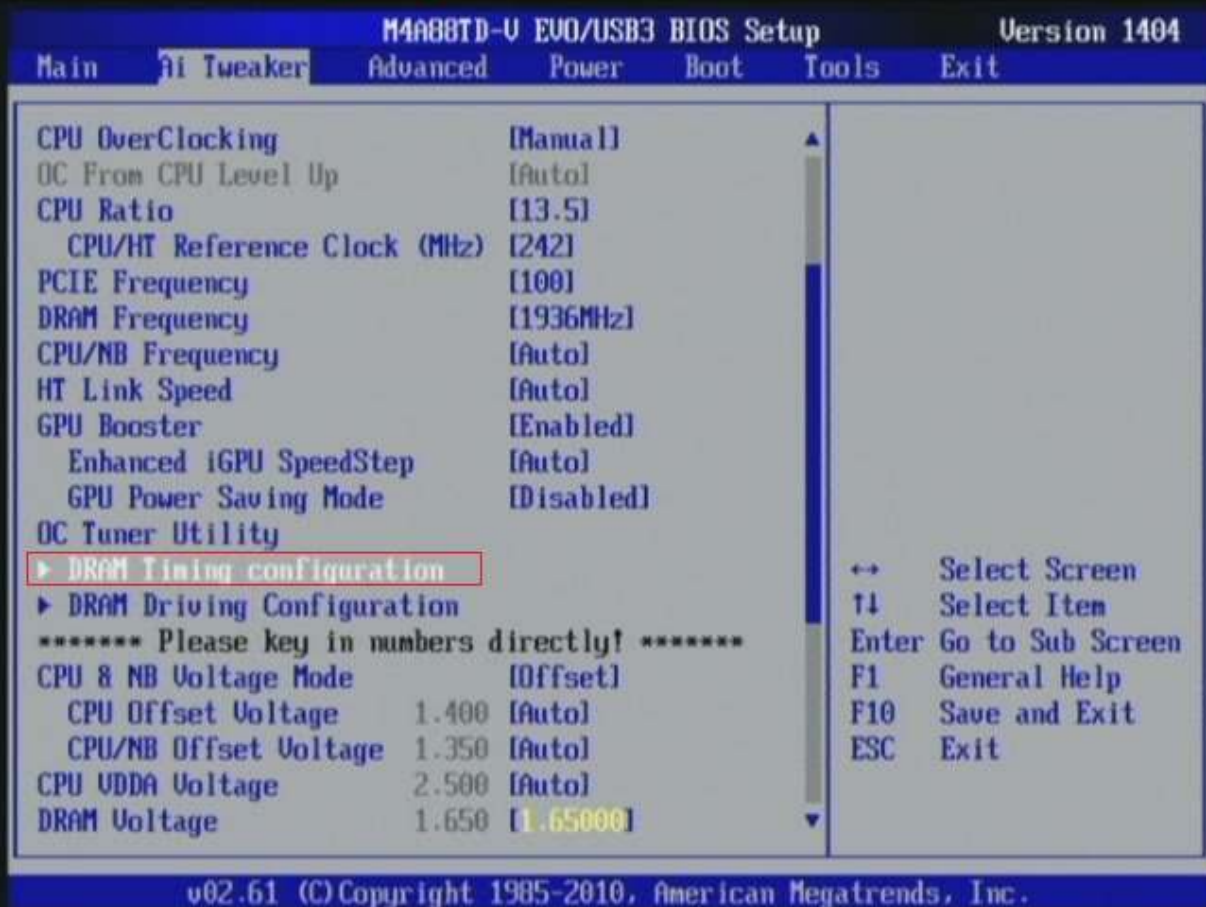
M4A88TD-V EVO/USB3 BIOS Setup Version 1404

Main Ai Tweaker Advanced Power Boot Tools Exit

| | | |
|---|---|---|
| CPU OverClocking | | [Manual] |
| OC From CPU Level Up | | [Auto] |
| CPU Ratio | | [13.5] |
| CPU/HT Reference Clock (MHz) | | [242] |
| PCIE Frequency | | [100] |
| DRAM Frequency | | [1936MHz] |
| CPU/NB Frequency | | [Auto] |
| HT Link Speed | | [Auto] |
| GPU Booster | | [Enabled] |
| Enhanced iGPU SpeedStep | | [Auto] |
| GPU Power Saving Mode | | [Disabled] |

OC Tuner Utility
▶ DRAM Timing configuration
▶ DRAM Driving Configuration
******* Please key in numbers directly! *******

| | | |
|---|---|---|
| CPU & NB Voltage Mode | | [Offset] |
| CPU Offset Voltage | 1.400 | [Auto] |
| CPU/NB Offset Voltage | 1.350 | [Auto] |
| CPU VDDA Voltage | 2.500 | [Auto] |
| DRAM Voltage | 1.650 | [1.65000] |

↔ Select Screen
↑↓ Select Item
Enter Go to Sub Screen
F1 General Help
F10 Save and Exit
ESC Exit

v02.61 (C)Copyright 1985-2010, American Megatrends, Inc.